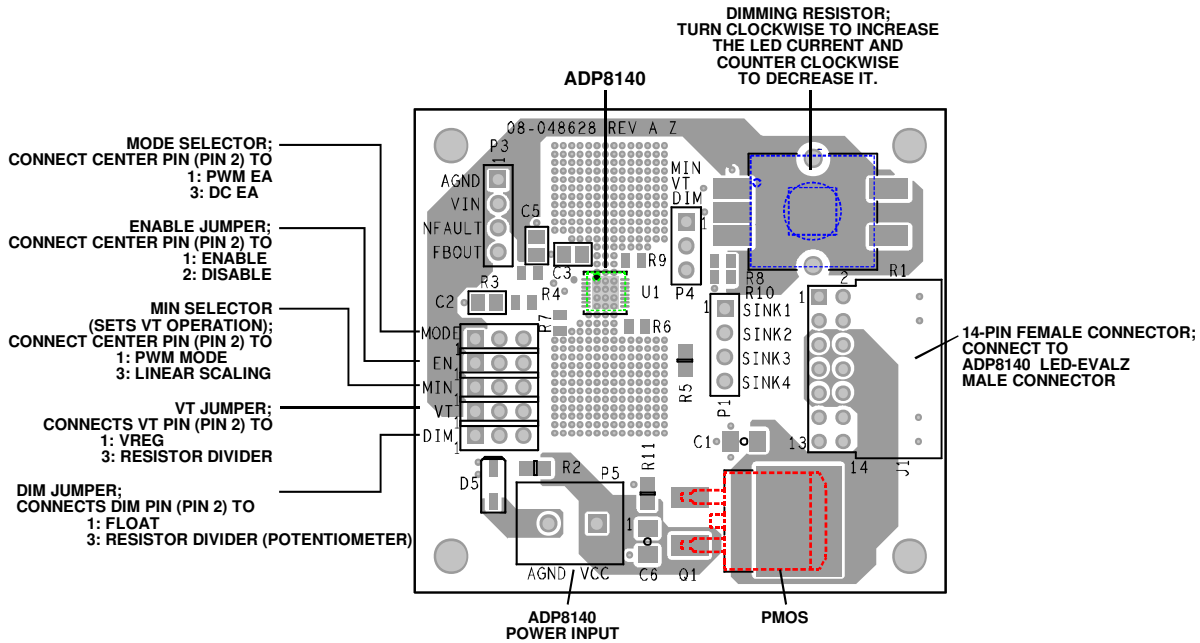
DIMMING RESISTOR; TURN CLOCKWISE TO INCREASE THE LED CURRENT AND COUNTER CLOCKWISE TO DECREASE IT.

ADP8140

MODE SELECTOR; CONNECT CENTER PIN (PIN 2) TO
1: PWM EA
3: DC EA

ENABLE JUMPER; CONNECT CENTER PIN (PIN 2) TO
1: ENABLE
2: DISABLE

MIN SELECTOR (SETS VT OPERATION); CONNECT CENTER PIN (PIN 2) TO
1: PWM MODE
3: LINEAR SCALING

VT JUMPER; CONNECTS VT PIN (PIN 2) TO
1: VREG
3: RESISTOR DIVIDER

DIM JUMPER; CONNECTS DIM PIN (PIN 2) TO
1: FLOAT
3: RESISTOR DIVIDER (POTENTIOMETER)

08-048628 REV A Z

P3 1 AGND VIN NFAULT FBOUT C5 C3 R3 C2 R4 R9 U1 MIN VT DIM 1 P4 R8 R10 R1 2 1 SINK1 SINK2 SINK3 SINK4 P1 R7 R6 R5 MODE EN MIN VT DIM 1 1 1 1 1 C1 13 14 J1 D5 R2 P5 R11 1 C6 Q1 AGND VCC

14-PIN FEMALE CONNECTOR; CONNECT TO ADP8140 LED-EVALZ MALE CONNECTOR

ADP8140 POWER INPUT

PMOS